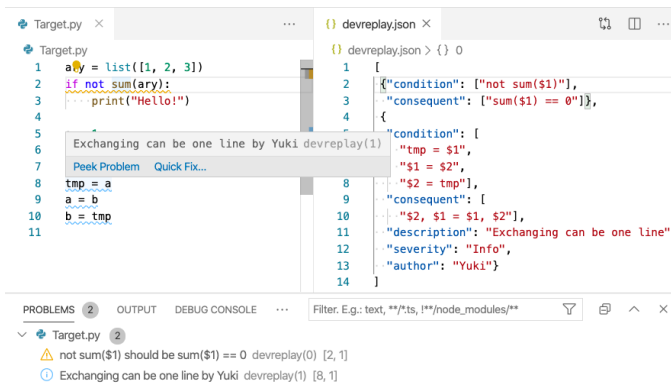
Target.py ×

Target.py

1 ary = list([1, 2, 3])
2 if not sum(ary):
3 print("Hello!")
4
5
6
7
8 tmp = a
9 a = b
10 b = tmp
11

Exchanging can be one line by Yuki devreplay(1)
Peek Problem Quick Fix...

devreplay.json ×

devreplay.json > {} 0

1 [
2 {"condition": ["not sum($1)"],
3 "consequent": ["sum($1) == 0"]},
4 {
5 "condition": [
6 "tmp = $1",
7 "$1 = $2",
8 "$2 = tmp"],
9 "consequent": [
10 "$2, $1 = $1, $2"],
11 "description": "Exchanging can be one line",
12 "severity": "Info",
13 "author": "Yuki"}
14 ]

PROBLEMS 2 OUTPUT DEBUG CONSOLE ··· Filter. E.g.: text, **/*.ts, !**/node_modules/**

Target.py 2
not sum($1) should be sum($1) == 0 devreplay(0) [2, 1]
Exchanging can be one line by Yuki devreplay(1) [8, 1]